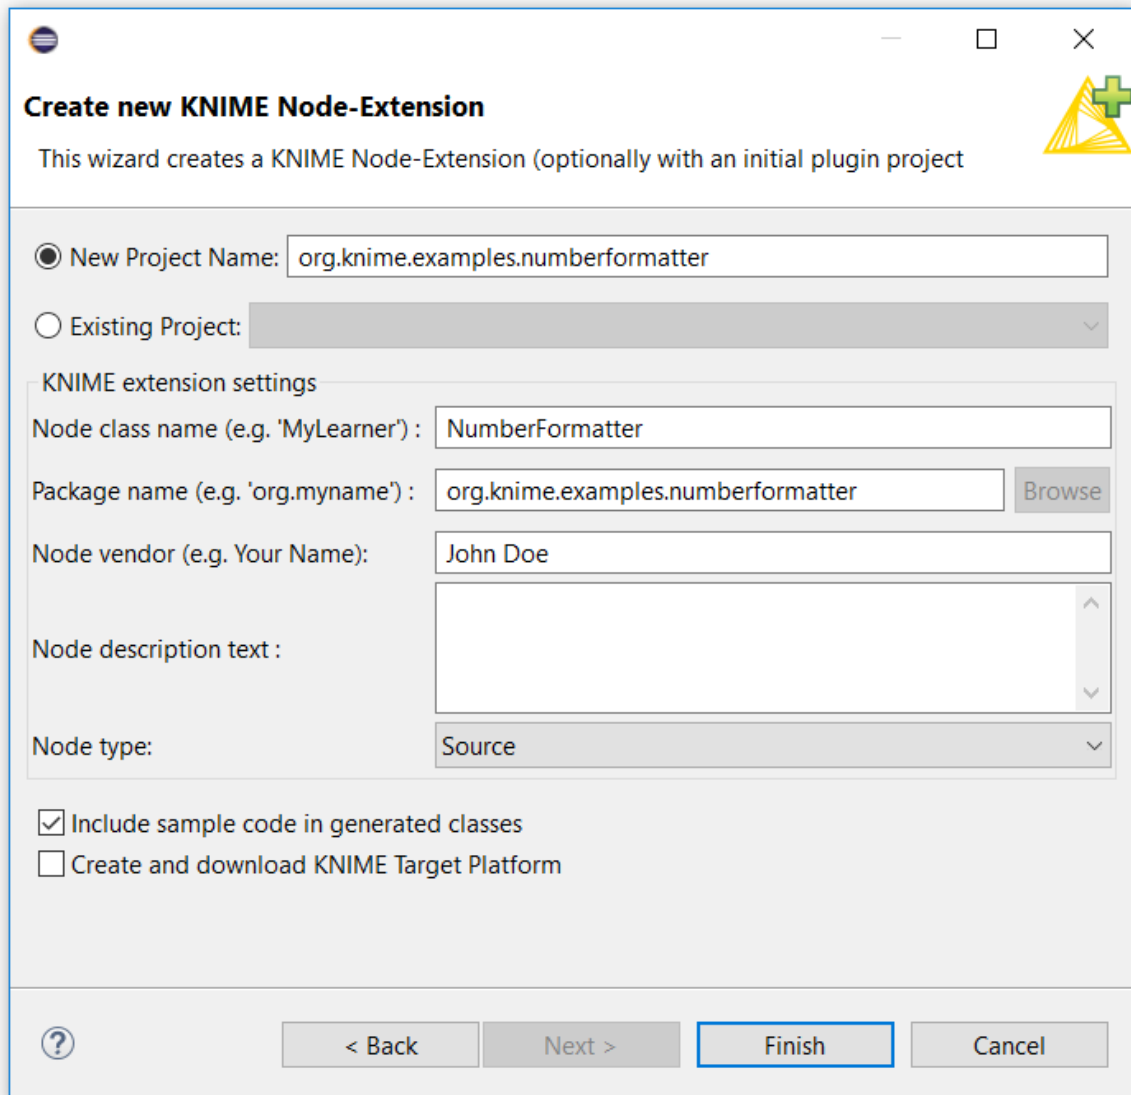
Create new KNIME Node-Extension

This wizard creates a KNIME Node-Extension (optionally with an initial plugin project

New Project Name: org.knime.examples.numberformatter

Existing Project:

KNIME extension settings

Node class name (e.g. 'MyLearner') : NumberFormatter

Package name (e.g. 'org.myname') : org.knime.examples.numberformatter Browse

Node vendor (e.g. Your Name): John Doe

Node description text :

Node type: Source

Include sample code in generated classes

Create and download KNIME Target Platform

< Back Next > Finish Cancel